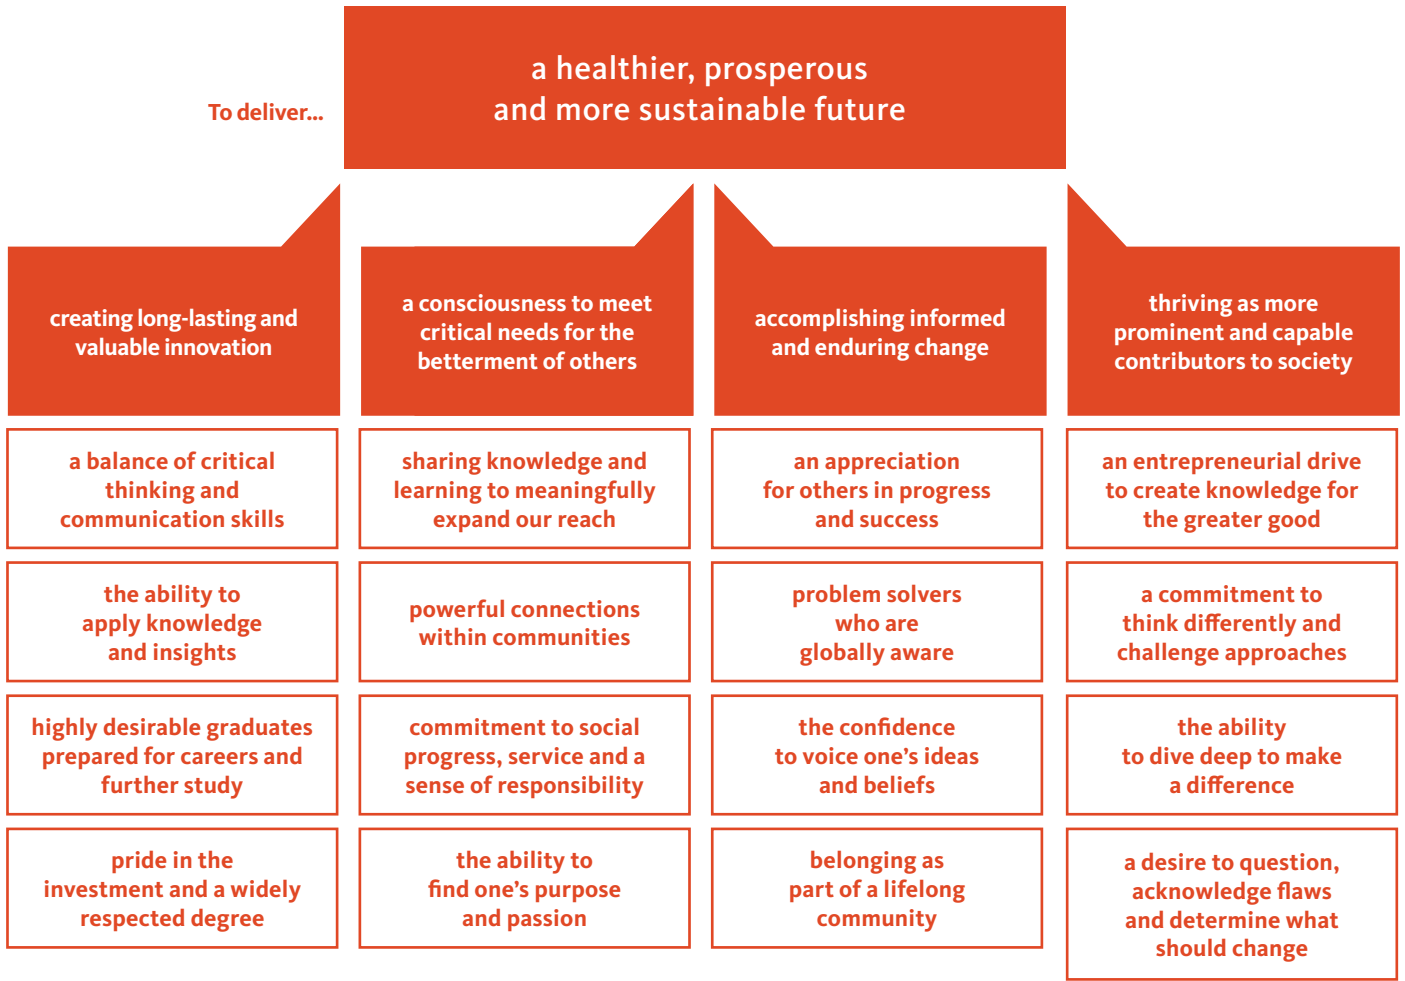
To deliver...

a healthier, prosperous and more sustainable future

creating long-lasting and valuable innovation

a balance of critical thinking and communication skills

the ability to apply knowledge and insights

highly desirable graduates prepared for careers and further study

pride in the investment and a widely respected degree

a consciousness to meet critical needs for the betterment of others

sharing knowledge and learning to meaningfully expand our reach

powerful connections within communities

commitment to social progress, service and a sense of responsibility

the ability to find one's purpose and passion

accomplishing informed and enduring change

an appreciation for others in progress and success

problem solvers who are globally aware

the confidence to voice one's ideas and beliefs

belonging as part of a lifelong community

thriving as more prominent and capable contributors to society

an entrepreneurial drive to create knowledge for the greater good

a commitment to think differently and challenge approaches

the ability to dive deep to make a difference

a desire to question, acknowledge flaws and determine what should change